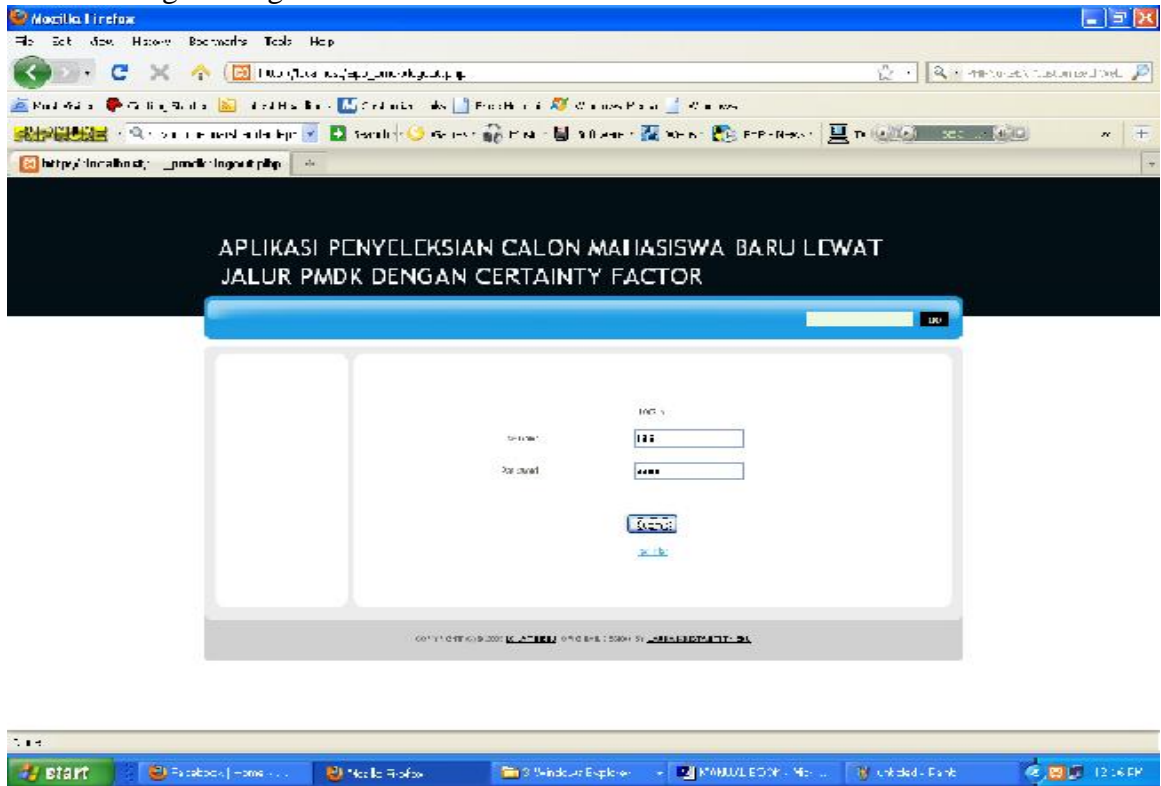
Mozilla Firefox

File Edit View History Bookmarks Tools Help

http://localhost/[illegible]_pmdk/logout.php

http://localhost/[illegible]_pmdk/logout.php

APLIKASI PENYELEKSIAN CALON MAHASISWA BARU LEWAT JALUR PMDK DENGAN CERTAINTY FACTOR

GO

LOGIN

Username

Password

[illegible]

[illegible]

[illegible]

Done

start

Facebook | Home ...

Mozilla Firefox

3 Windows Explorer

MANUAL BOOK - Mic...

untitled - Paint

12:16 PM